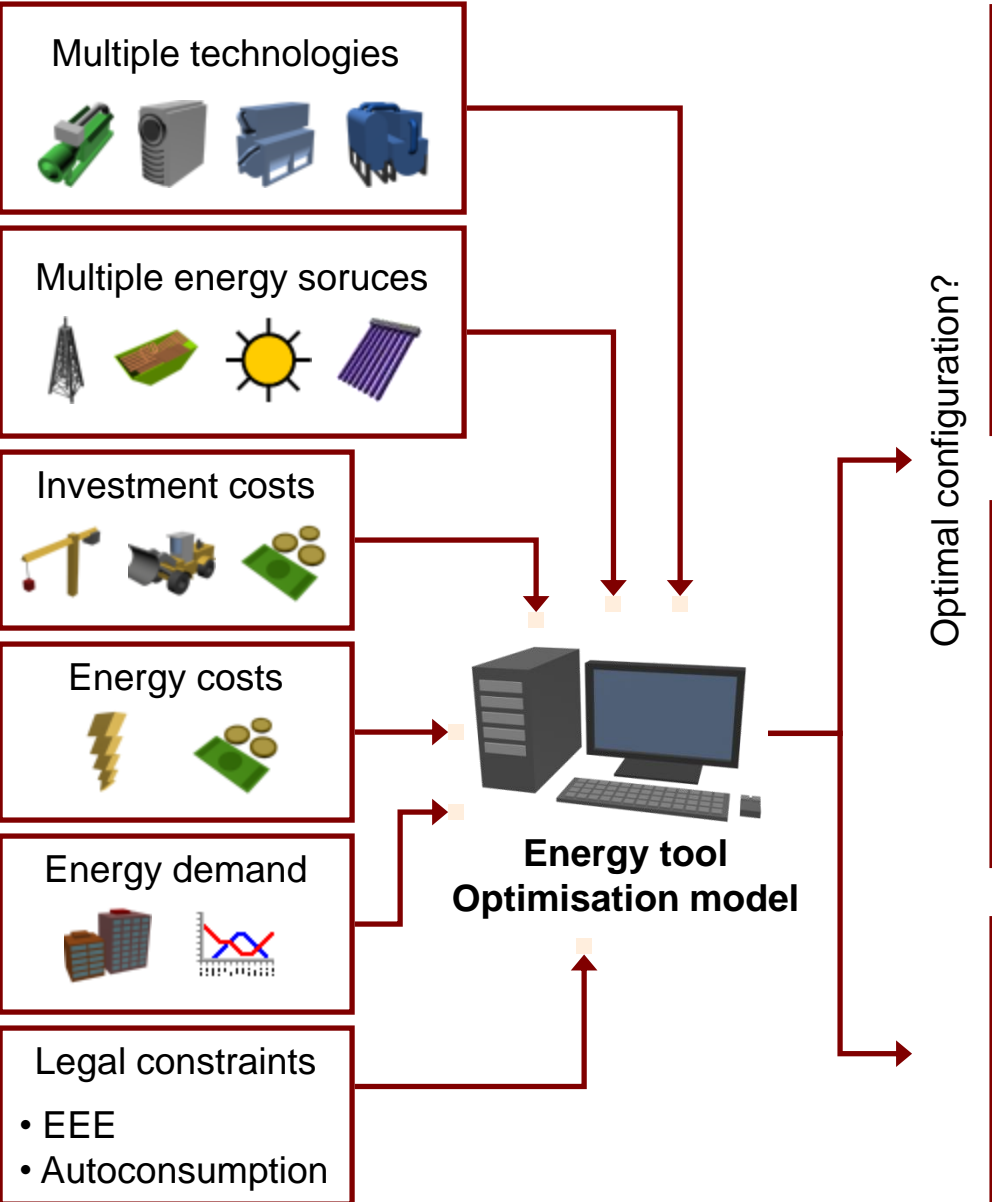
Multiple technologies

Multiple energy soruces

Investment costs

Energy costs

Energy demand

Legal constraints
• EEE
• Autoconsumption

**Energy tool**
**Optimisation model**

Optimal configuration?